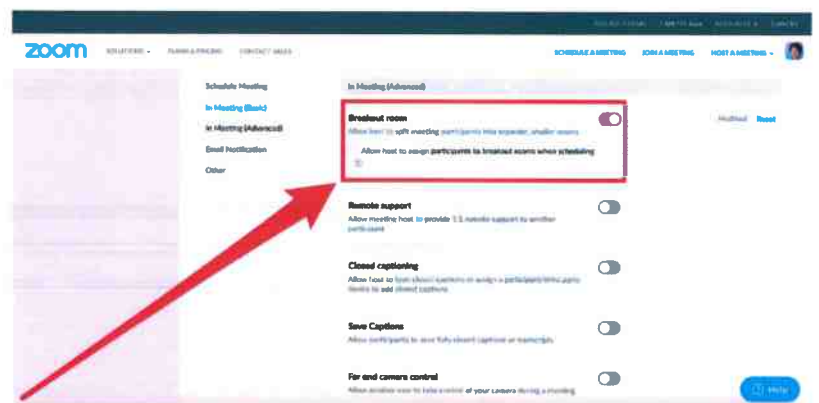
REQUEST A DEMO 1.888.799.9666 RESOURCES SUPPORT

zoom SOLUTIONS PLANS & PRICING CONTACT SALES SCHEDULE A MEETING JOIN A MEETING HOST A MEETING

Schedule Meeting
In Meeting (Basic)
In Meeting (Advanced)
Email Notification
Other

In Meeting (Advanced)

Breakout room
Allow host to split meeting participants into separate, smaller rooms

Modified Reset

Allow host to assign participants to breakout rooms when scheduling

Remote support
Allow meeting host to provide 1:1 remote support to another participant

Closed captioning
Allow host to type closed captions or assign a participant/third party device to add closed captions

Save Captions
Allow participants to save fully closed captions or transcripts

Far end camera control
Allow another user to take control of your camera during a meeting

Help